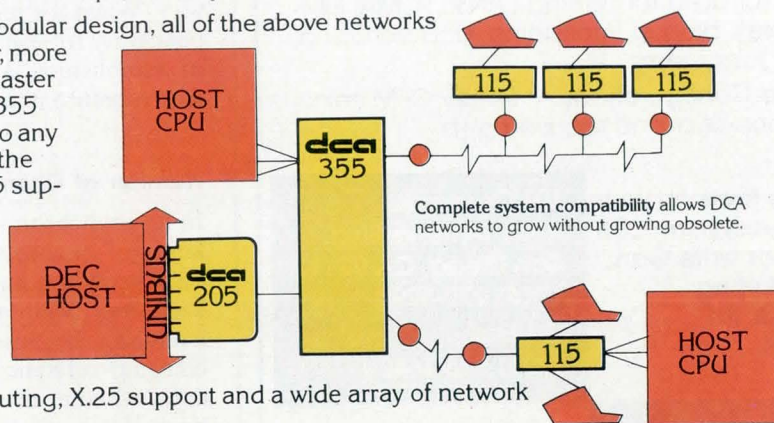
odular design, all of the above networks
, more
aster
355
o any
the
5 sup-

HOST CPU

dca 355

115 115 115

Complete system compatibility allows DCA networks to grow without growing obsolete.

DEC HOST

UNIBUS

dca 205

115

HOST CPU

uting, X.25 support and a wide array of network